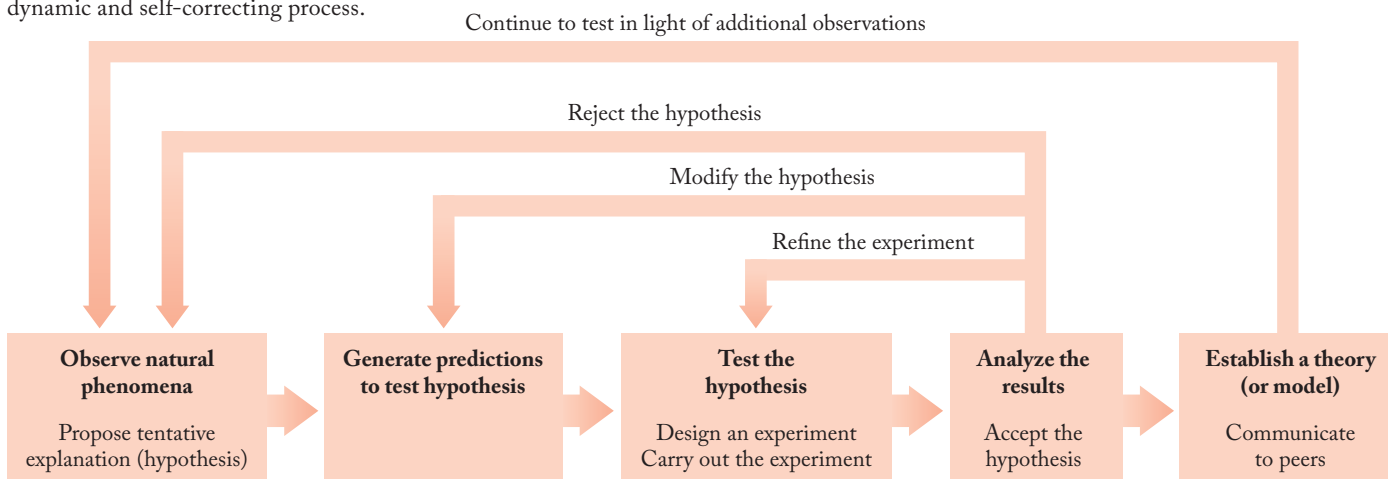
dynamic and self-correcting process.

Continue to test in light of additional observations

Reject the hypothesis

Modify the hypothesis

Refine the experiment

**Observe natural phenomena**

Propose tentative explanation (hypothesis)

**Generate predictions to test hypothesis**

**Test the hypothesis**

Design an experiment
Carry out the experiment

**Analyze the results**

Accept the hypothesis

**Establish a theory (or model)**

Communicate to peers